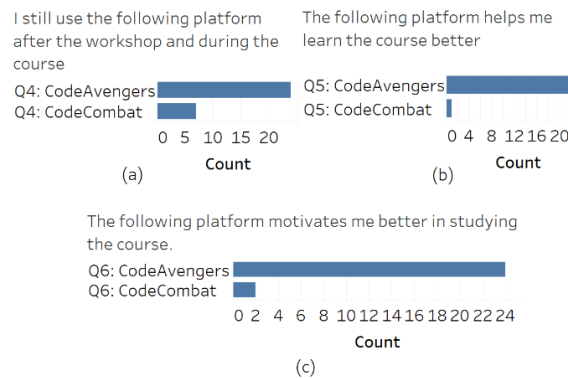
I still use the following platform after the workshop and during the course

Q4: CodeAvengers
Q4: CodeCombat

0 5 10 15 20
Count

(a)

The following platform helps me learn the course better

Q5: CodeAvengers
Q5: CodeCombat

0 4 8 12 16 20
Count

(b)

The following platform motivates me better in studying the course.

Q6: CodeAvengers
Q6: CodeCombat

0 2 4 6 8 10 12 14 16 18 20 22 24
Count

(c)